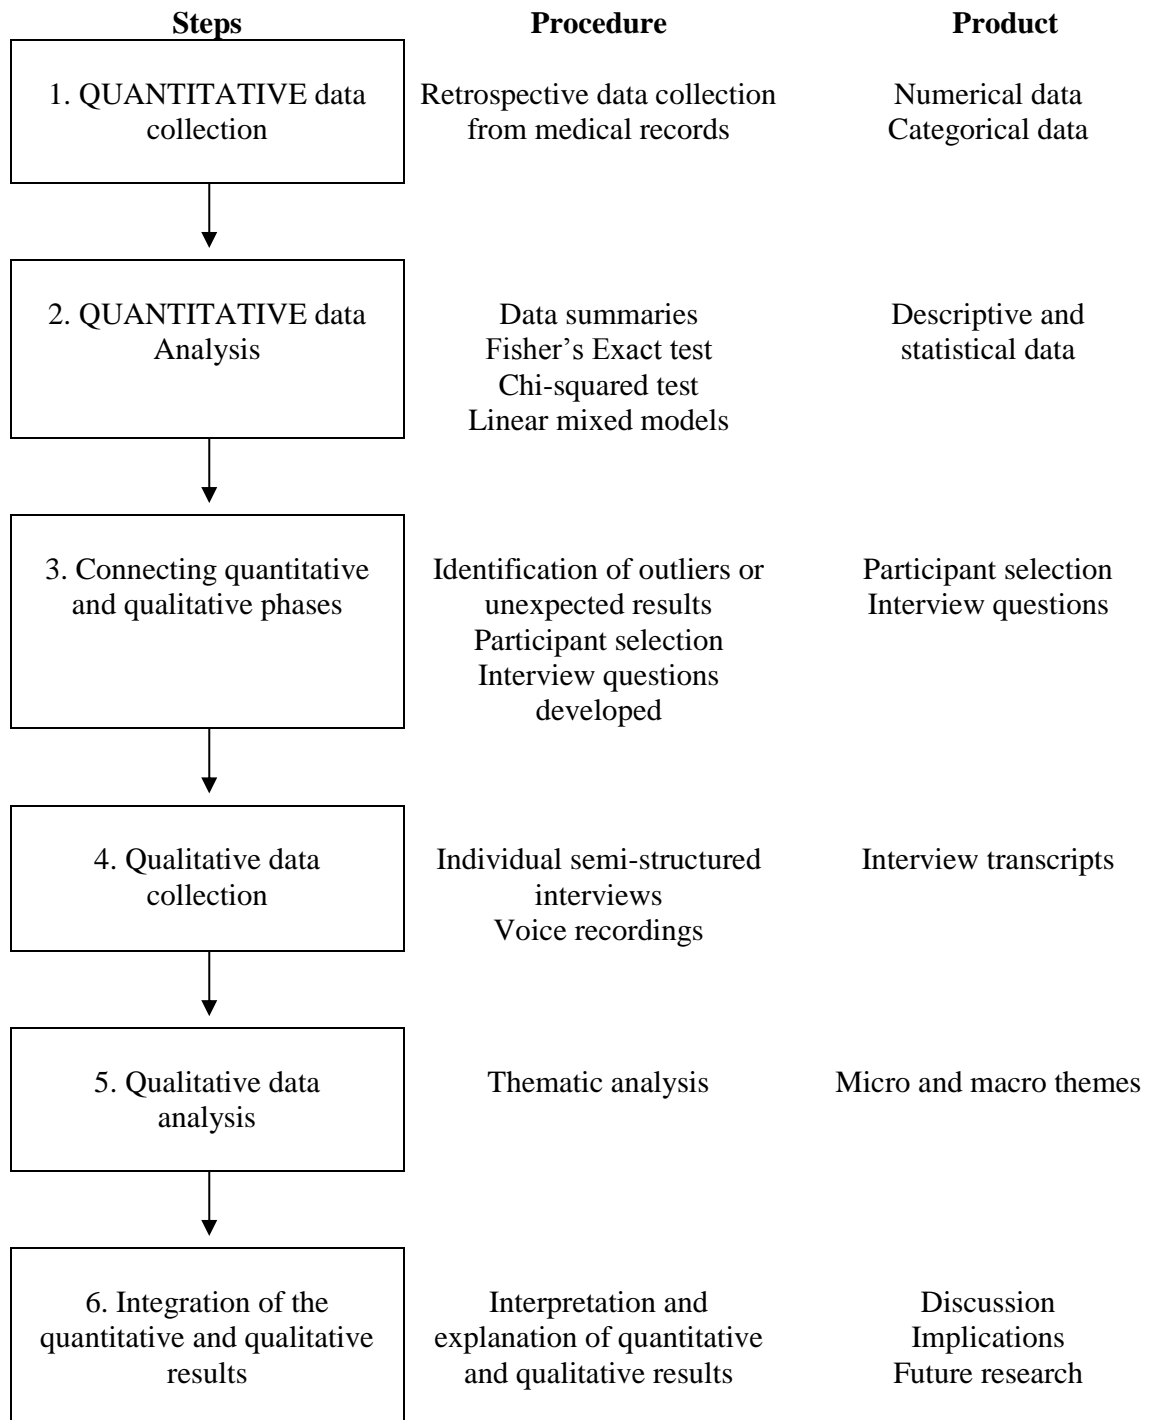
| Steps | Procedure | Product |
|---|---|---|
| 1. QUANTITATIVE data collection | Retrospective data collection from medical records | Numerical data<br>Categorical data |
| 2. QUANTITATIVE data Analysis | Data summaries<br>Fisher's Exact test<br>Chi-squared test<br>Linear mixed models | Descriptive and statistical data |
| 3. Connecting quantitative and qualitative phases | Identification of outliers or unexpected results<br>Participant selection<br>Interview questions developed | Participant selection<br>Interview questions |
| 4. Qualitative data collection | Individual semi-structured interviews<br>Voice recordings | Interview transcripts |
| 5. Qualitative data analysis | Thematic analysis | Micro and macro themes |
| 6. Integration of the quantitative and qualitative results | Interpretation and explanation of quantitative and qualitative results | Discussion<br>Implications<br>Future research |